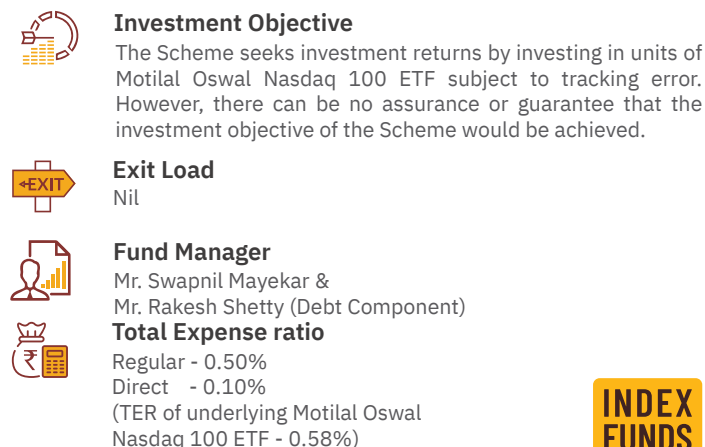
Investment Objective

The Scheme seeks investment returns by investing in units of Motilal Oswal Nasdaq 100 ETF subject to tracking error. However, there can be no assurance or guarantee that the investment objective of the Scheme would be achieved.

EXIT

Exit Load

Nil

Fund Manager

Mr. Swapnil Mayekar &
Mr. Rakesh Shetty (Debt Component)

₹

Total Expense ratio

Regular - 0.50%
Direct - 0.10%
(TER of underlying Motilal Oswal Nasdaq 100 ETF - 0.58%)

INDEX FUNDS